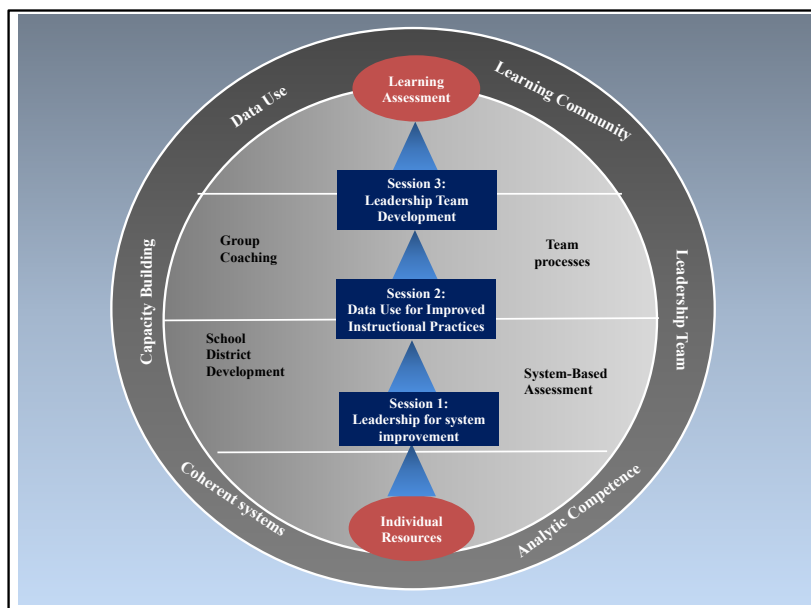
Learning Assessment

Data Use

Learning Community

Session 3: Leadership Team Development

Group Coaching

Team processes

Capacity Building

Leadership Team

Session 2: Data Use for Improved Instructional Practices

School District Development

System-Based Assessment

Session 1: Leadership for system improvement

Coherent systems

Analytic Competence

Individual Resources